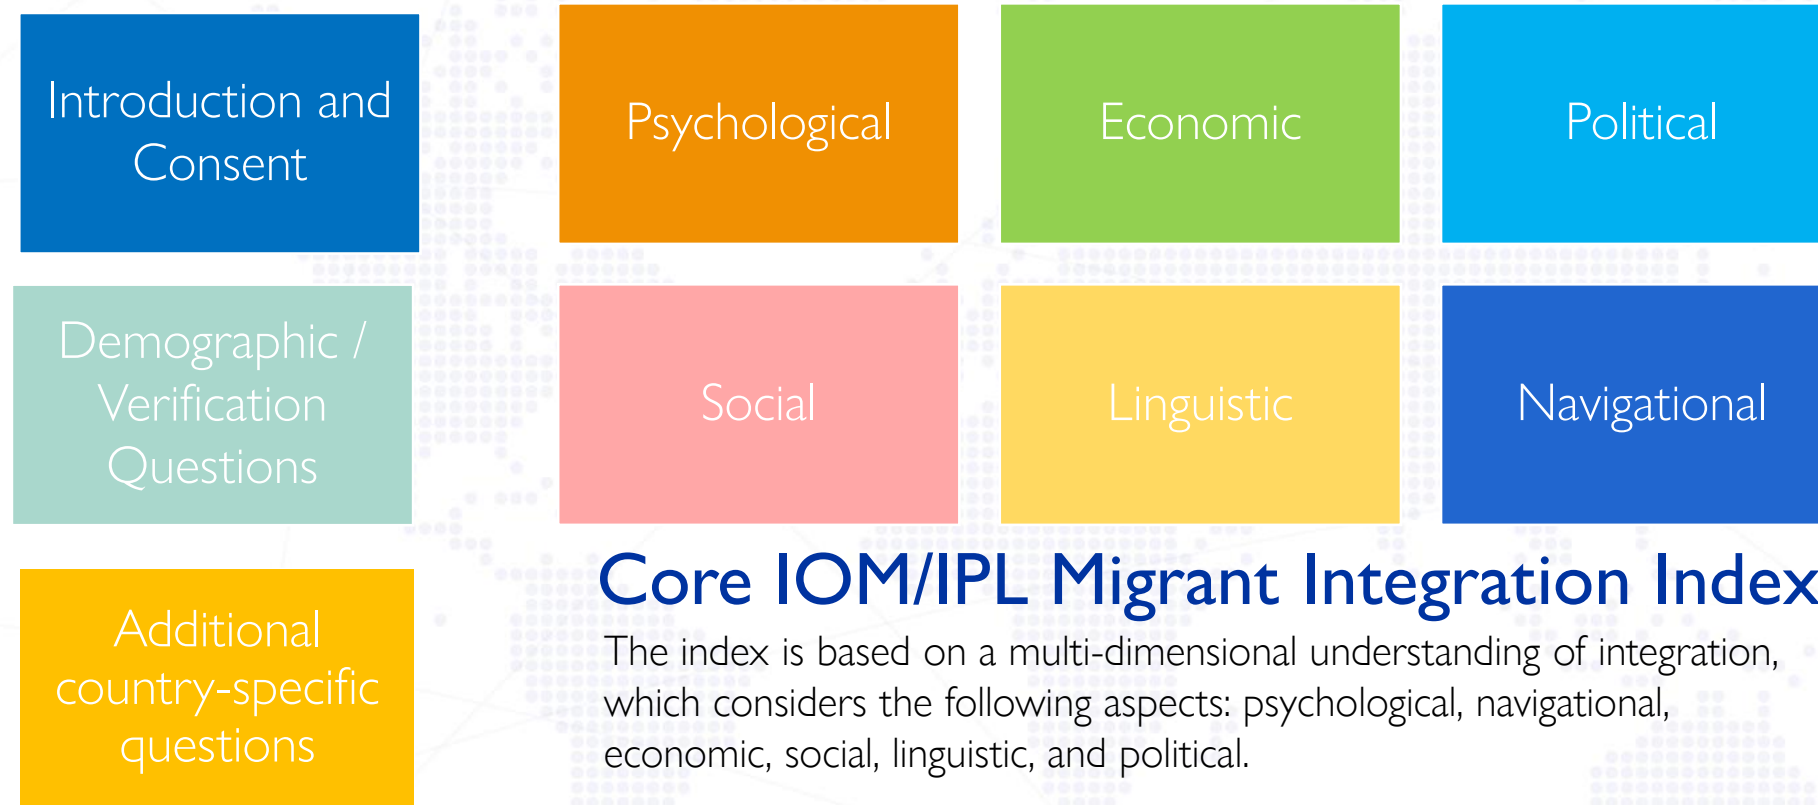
Introduction and Consent

Psychological

Economic

Political

Demographic / Verification Questions

Social

Linguistic

Navigational

Additional country-specific questions

Core IOM/IPL Migrant Integration Index

The index is based on a multi-dimensional understanding of integration, which considers the following aspects: psychological, navigational, economic, social, linguistic, and political.